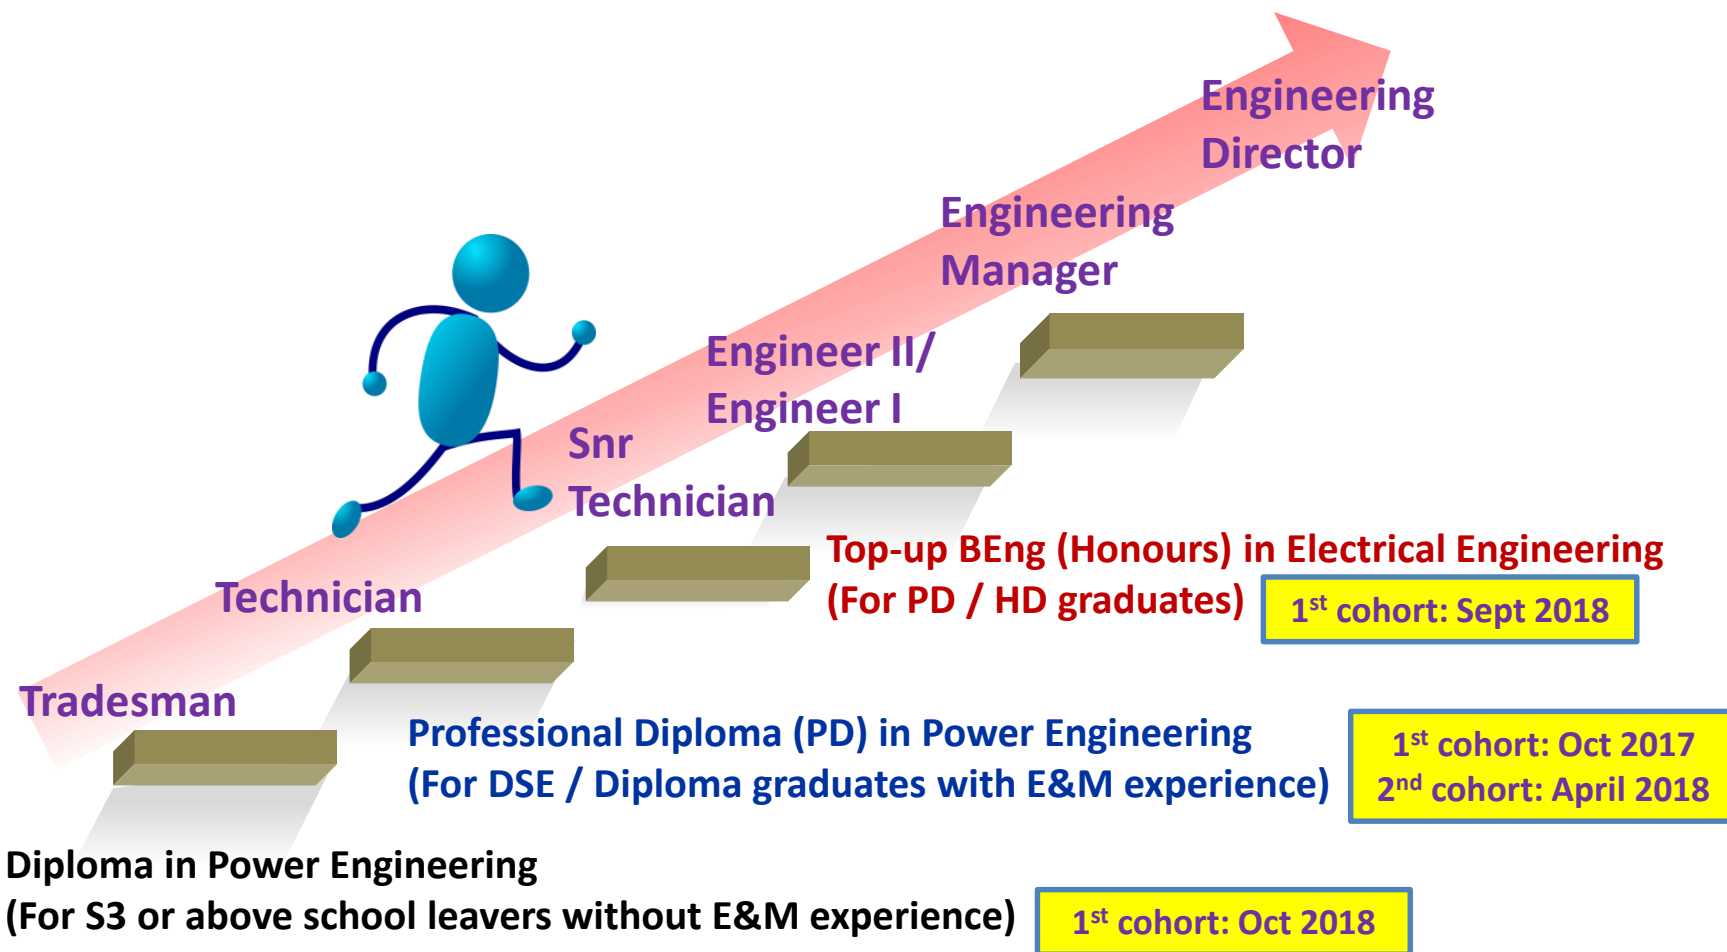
Engineering Director

Engineering Manager

Engineer II/ Engineer I

Snr Technician

Technician

Tradesman

Top-up BEng (Honours) in Electrical Engineering (For PD / HD graduates)

$1^{st}$ cohort: Sept 2018

Professional Diploma (PD) in Power Engineering (For DSE / Diploma graduates with E&M experience)

$1^{st}$ cohort: Oct 2017
$2^{nd}$ cohort: April 2018

Diploma in Power Engineering (For S3 or above school leavers without E&M experience)

$1^{st}$ cohort: Oct 2018